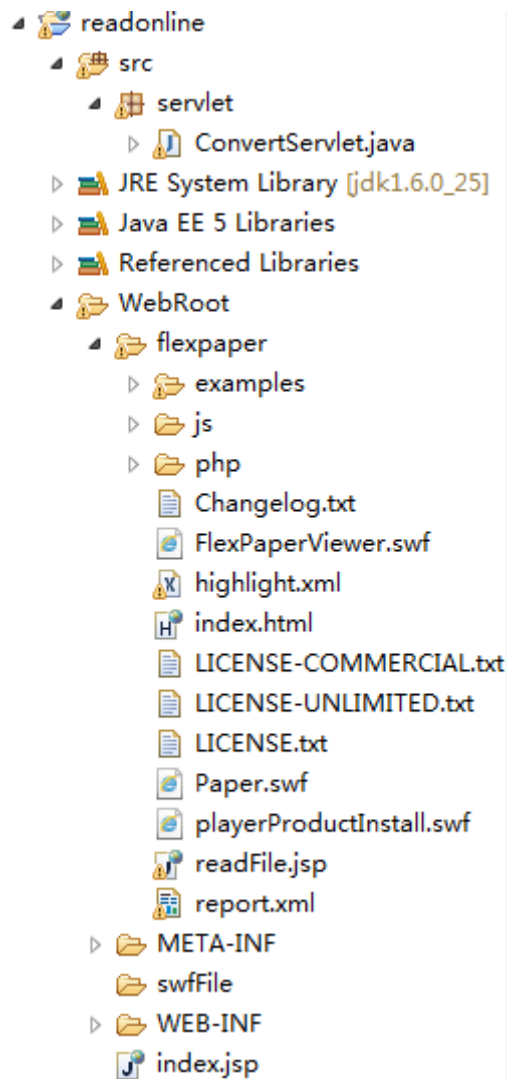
readonline
src
servlet
ConvertServlet.java
JRE System Library [jdk1.6.0_25]
Java EE 5 Libraries
Referenced Libraries
WebRoot
flexpaper
examples
js
php
Changelog.txt
FlexPaperViewer.swf
highlight.xml
index.html
LICENSE-COMMERCIAL.txt
LICENSE-UNLIMITED.txt
LICENSE.txt
Paper.swf
playerProductInstall.swf
readFile.jsp
report.xml
META-INF
swfFile
WEB-INF
index.jsp